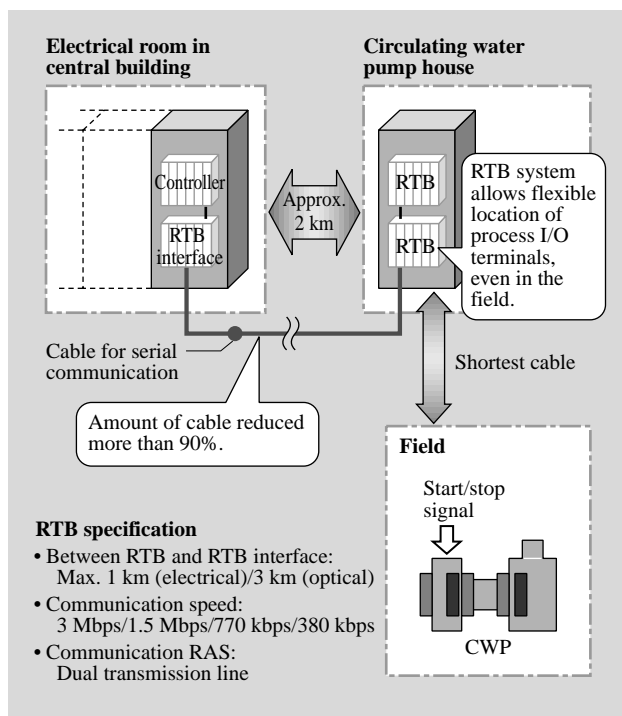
Electrical room in central building

Circulating water pump house

Controller

RTB interface

Approx. 2 km

RTB

RTB

RTB system allows flexible location of process I/O terminals, even in the field.

Cable for serial communication

Shortest cable

Amount of cable reduced more than 90%.

Field

Start/stop signal

CWP

RTB specification

• Between RTB and RTB interface: Max. 1 km (electrical)/3 km (optical)

• Communication speed: 3 Mbps/1.5 Mbps/770 kbps/380 kbps

• Communication RAS: Dual transmission line